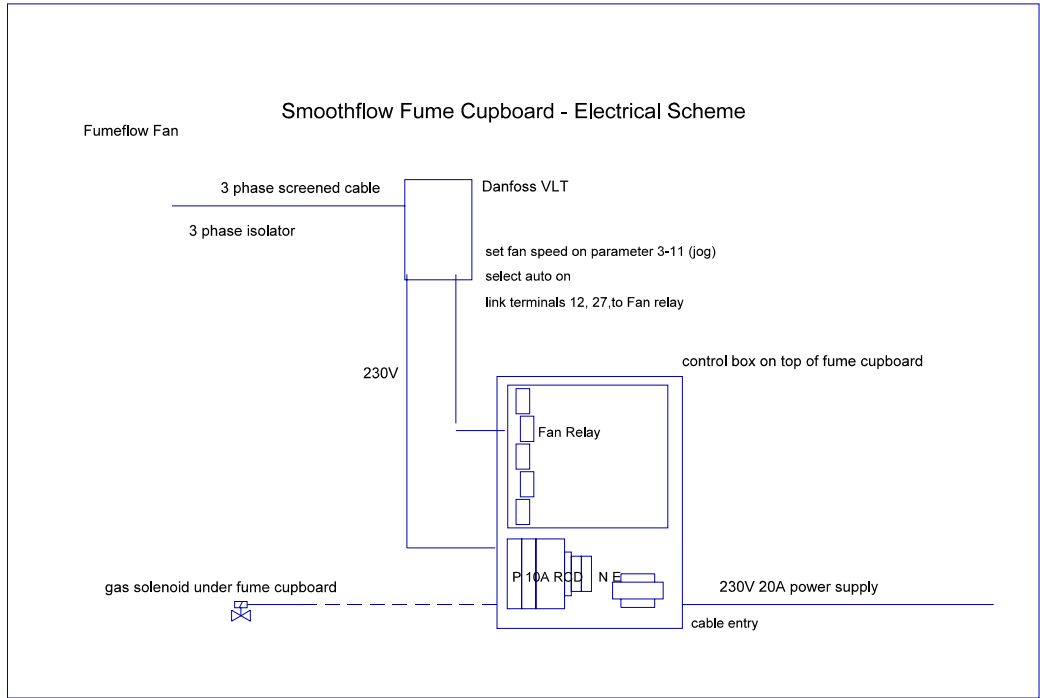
Smoothflow Fume Cupboard - Electrical Scheme

Fumeflow Fan

3 phase screened cable

Danfoss VLT

3 phase isolator

set fan speed on parameter 3-11 (jog)

select auto on

link terminals 12, 27,to Fan relay

control box on top of fume cupboard

230V

Fan Relay

P 10A RCD N E

gas solenoid under fume cupboard

230V 20A power supply

cable entry